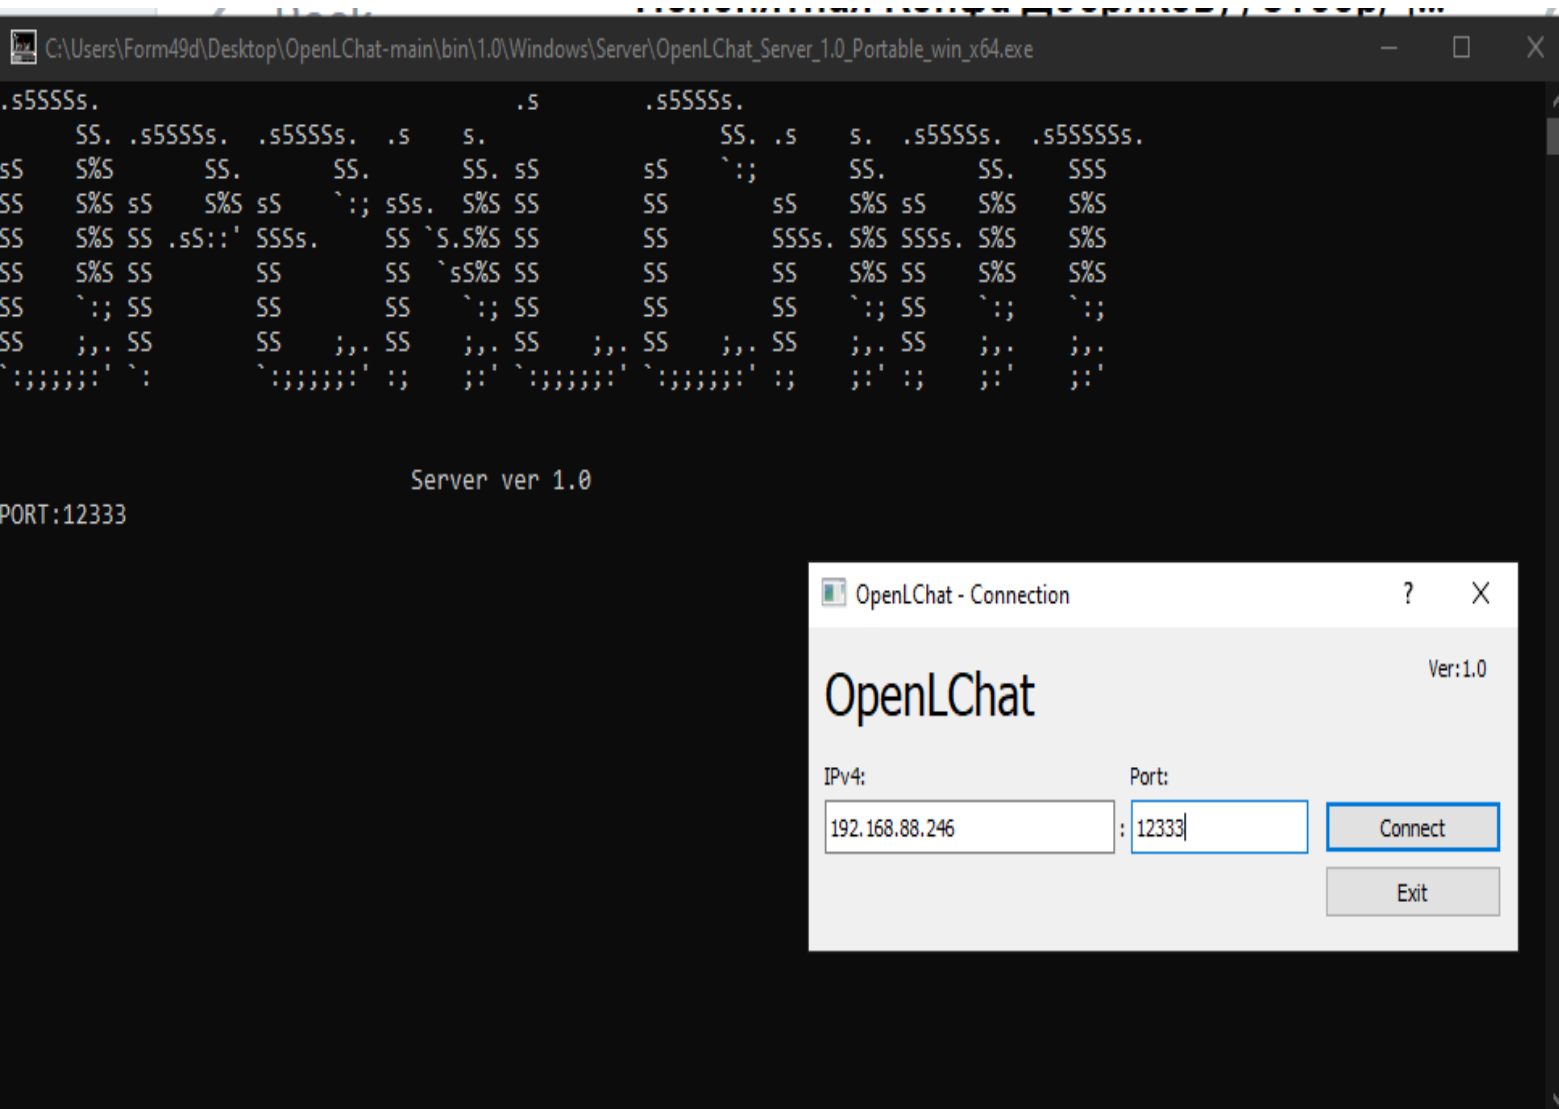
C:\Users\Form49d\Desktop\OpenLChat-main\bin\1.0\Windows\Server\OpenLChat_Server_1.0_Portable_win_x64.exe

.sSSSSs.                              .s        .sSSSSs.
     SS. .sSSSSs.  .sSSSSs.  .s    s.                SS. .s    s.  .sSSSSs.  .sSSSSSs.
sS    S%S       SS.       SS.       SS. sS         sS    `:;        SS.       SS.    SSS
SS    S%S sS    S%S sS    `:; sSs.  S%S SS         SS         sS    S%S sS    S%S    S%S
SS    S%S SS .sS::' SSSs.     SS `S.S%S SS         SS         SSSs. S%S SSSs. S%S    S%S
SS    S%S SS        SS        SS  `sS%S SS         SS         SS    S%S SS    S%S    S%S
SS    `:; SS        SS        SS    `:; SS         SS         SS    `:; SS    `:;    `:;
SS    ;,. SS        SS    ;,. SS    ;,. SS    ;,. SS    ;,. SS    ;,. SS    ;,.    ;,.
`:;;;;;:' `:        `:;;;;;:' :;    ;:' `:;;;;;:' `:;;;;;:' :;    ;:' :;    ;:'    ;:'

Server ver 1.0

PORT:12333

OpenLChat - Connection
?
X
OpenLChat
Ver:1.0
IPv4:
Port:
192.168.88.246
:
12333
Connect
Exit